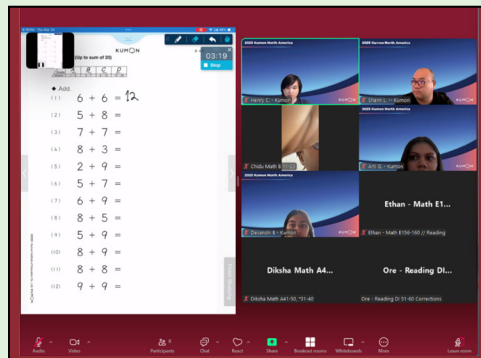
KUMON

(Up to sum of 20)

03:19

Stop

◆ Add

(1) 6 + 6 = 12

(2) 5 + 8 =

(3) 7 + 7 =

(4) 8 + 3 =

(5) 2 + 9 =

(6) 5 + 7 =

(7) 6 + 9 =

(8) 8 + 5 =

(9) 5 + 9 =

(10) 8 + 9 =

(11) 8 + 8 =

(12) 9 + 9 =

2025 Kumon Math America

Henry C. - Kumon

2025 Kumon Math America

Shams L. - Kumon

Chidu Math E

2025 Kumon Math America

Arti G. - Kumon

2025 Kumon Math America

Devansh B. - Kumon

Ethan - Math E1...

Ethan - Math E156-160 // Reading

Diksha Math A4...

Diksha Math A41-50, 31-40

Ore - Reading DI...

Ore - Reading DI 51-60 Corrections

Audio

Video

Participants

Chat

React

Share

Breakout rooms

Whiteboards

More

Leave room